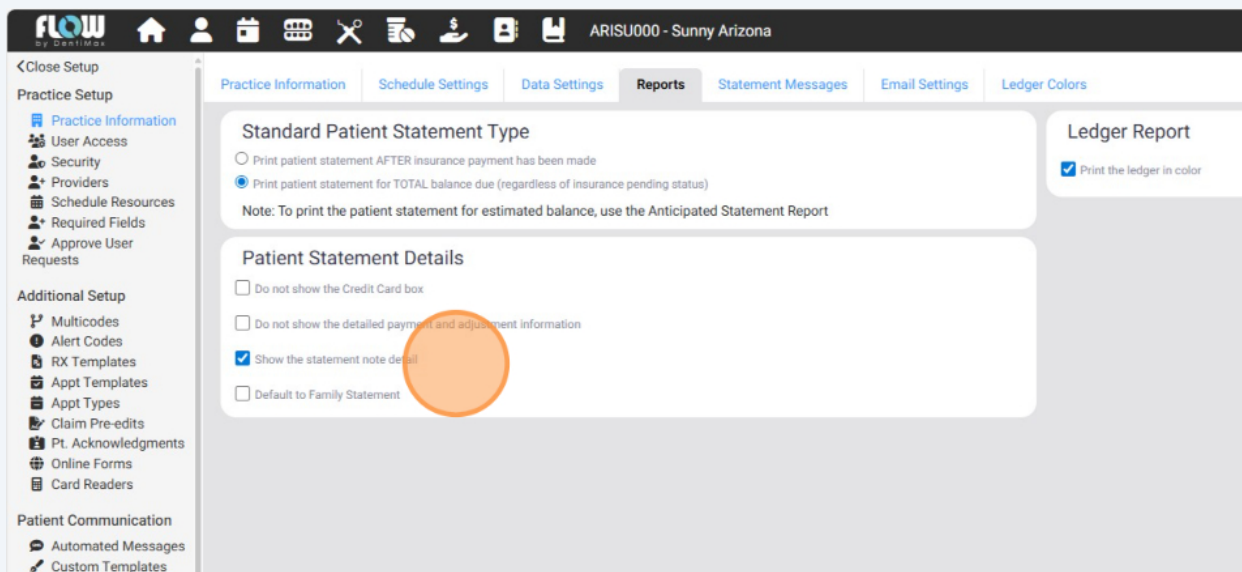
FLOW by DentiMax

ARISU000 - Sunny Arizona

<Close Setup

Practice Setup

Practice Information
User Access
Security
Providers
Schedule Resources
Required Fields
Approve User Requests

Additional Setup

Multicodes
Alert Codes
RX Templates
Appt Templates
Appt Types
Claim Pre-edits
Pt. Acknowledgments
Online Forms
Card Readers

Patient Communication

Automated Messages
Custom Templates

Practice Information | Schedule Settings | Data Settings | Reports | Statement Messages | Email Settings | Ledger Colors

Standard Patient Statement Type

Print patient statement AFTER insurance payment has been made

Print patient statement for TOTAL balance due (regardless of insurance pending status)

Note: To print the patient statement for estimated balance, use the Anticipated Statement Report

Patient Statement Details

Do not show the Credit Card box

Do not show the detailed payment and adjustment information

Show the statement note detail

Default to Family Statement

Ledger Report

Print the ledger in color